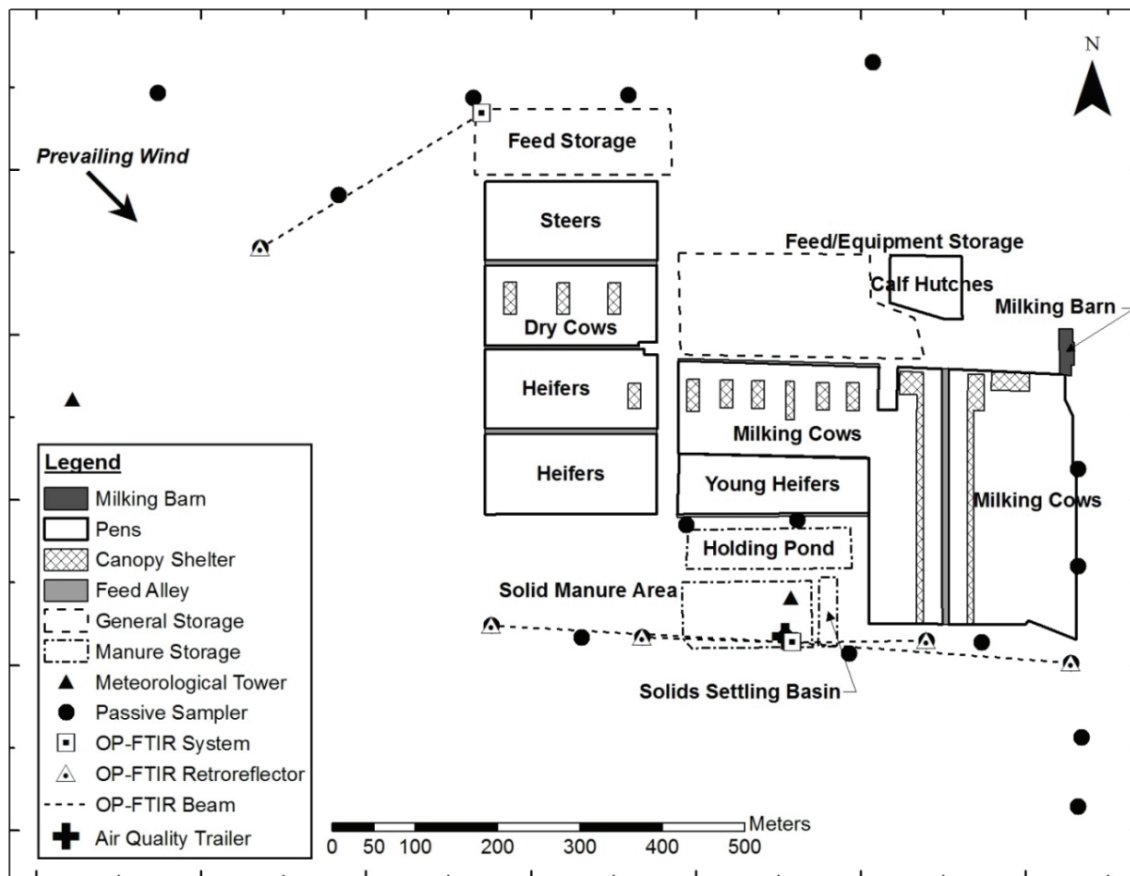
N

Prevailing Wind

Feed Storage

Steers

Dry Cows

Heifers

Heifers

Feed/Equipment Storage

Calf Hutches

Milking Barn

Milking Cows

Young Heifers

Milking Cows

Holding Pond

Solid Manure Area

Solids Settling Basin

Legend
Milking Barn
Pens
Canopy Shelter
Feed Alley
General Storage
Manure Storage
Meteorological Tower
Passive Sampler
OP-FTIR System
OP-FTIR Retroreflector
OP-FTIR Beam
Air Quality Trailer

Meters
0 50 100 200 300 400 500